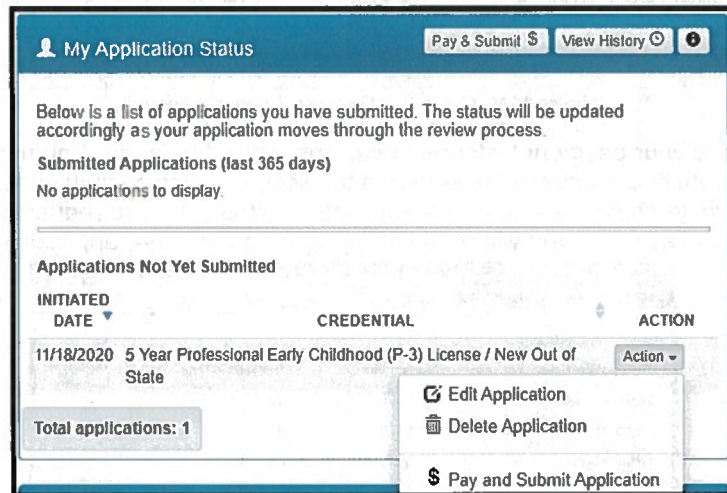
My Application Status

Pay & Submit $ View History

Below is a list of applications you have submitted. The status will be updated accordingly as your application moves through the review process.

Submitted Applications (last 365 days)

No applications to display.

Applications Not Yet Submitted

| INITIATED DATE | CREDENTIAL | ACTION |
|---|---|---|
| 11/18/2020 | 5 Year Professional Early Childhood (P-3) License / New Out of State | Action |

Edit Application

Delete Application

Total applications: 1

$ Pay and Submit Application